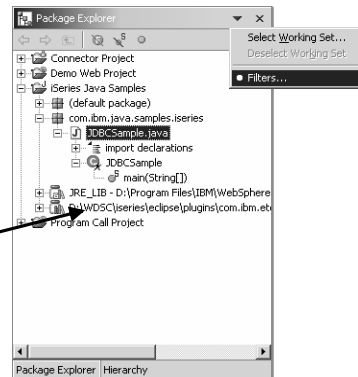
Package Explorer

Select Working Set...
Deselect Working Set
Filters...

Connector Project
Demo Web Project
iSeries Java Samples
(default package)
com.ibm.java.samples.iseries
JDBCSample.java
import declarations
JDBCSample
main(String[])
JRE_LIB - D:\Program Files\IBM\WebSphere
D:\WDSC\iseries\eclipse\plugins\com.ibm.et
Program Call Project

Package Explorer Hierarchy